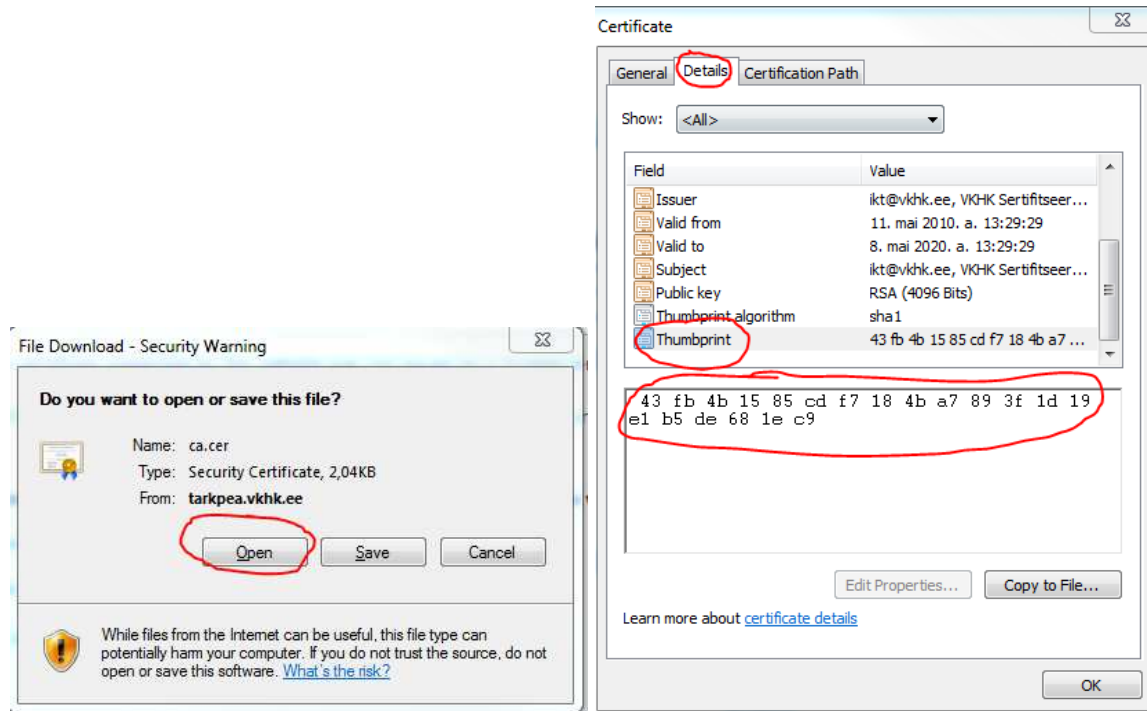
File Download - Security Warning

Do you want to open or save this file?

Name: ca.cer
Type: Security Certificate, 2,04KB
From: tarkpea.vkhk.ee

Open | Save | Cancel

While files from the Internet can be useful, this file type can potentially harm your computer. If you do not trust the source, do not open or save this software. What's the risk?

Certificate

General | Details | Certification Path

Show: <All>

| Field | Value |
|---|---|
| Issuer | ikt@vkhk.ee, VKHK Sertifitseer... |
| Valid from | 11. mai 2010. a. 13:29:29 |
| Valid to | 8. mai 2020. a. 13:29:29 |
| Subject | ikt@vkhk.ee, VKHK Sertifitseer... |
| Public key | RSA (4096 Bits) |
| Thumbprint algorithm | sha1 |
| Thumbprint | 43 fb 4b 15 85 cd f7 18 4b a7 ... |

43 fb 4b 15 85 cd f7 18 4b a7 89 3f 1d 19 e1 b5 de 68 1e c9

Edit Properties... | Copy to File...

Learn more about certificate details

OK